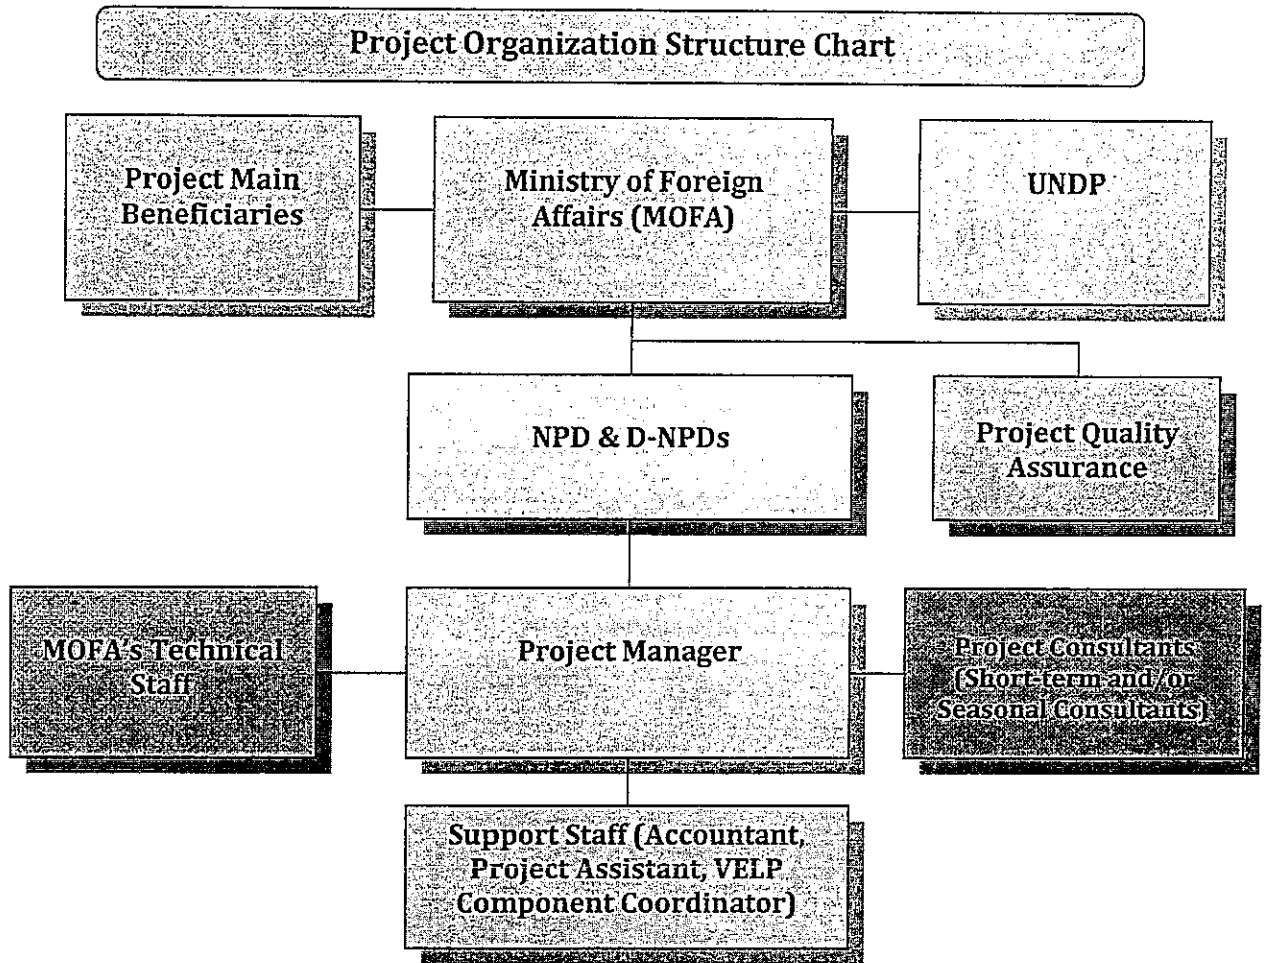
Project Organization Structure Chart

Project Main Beneficiaries

Ministry of Foreign Affairs (MOFA)

UNDP

NPD & D-NPDs

Project Quality Assurance

MOFA's Technical Staff

Project Manager

Project Consultants (Short-term and /or Seasonal Consultants)

Support Staff (Accountant, Project Assistant, VELP Component Coordinator)